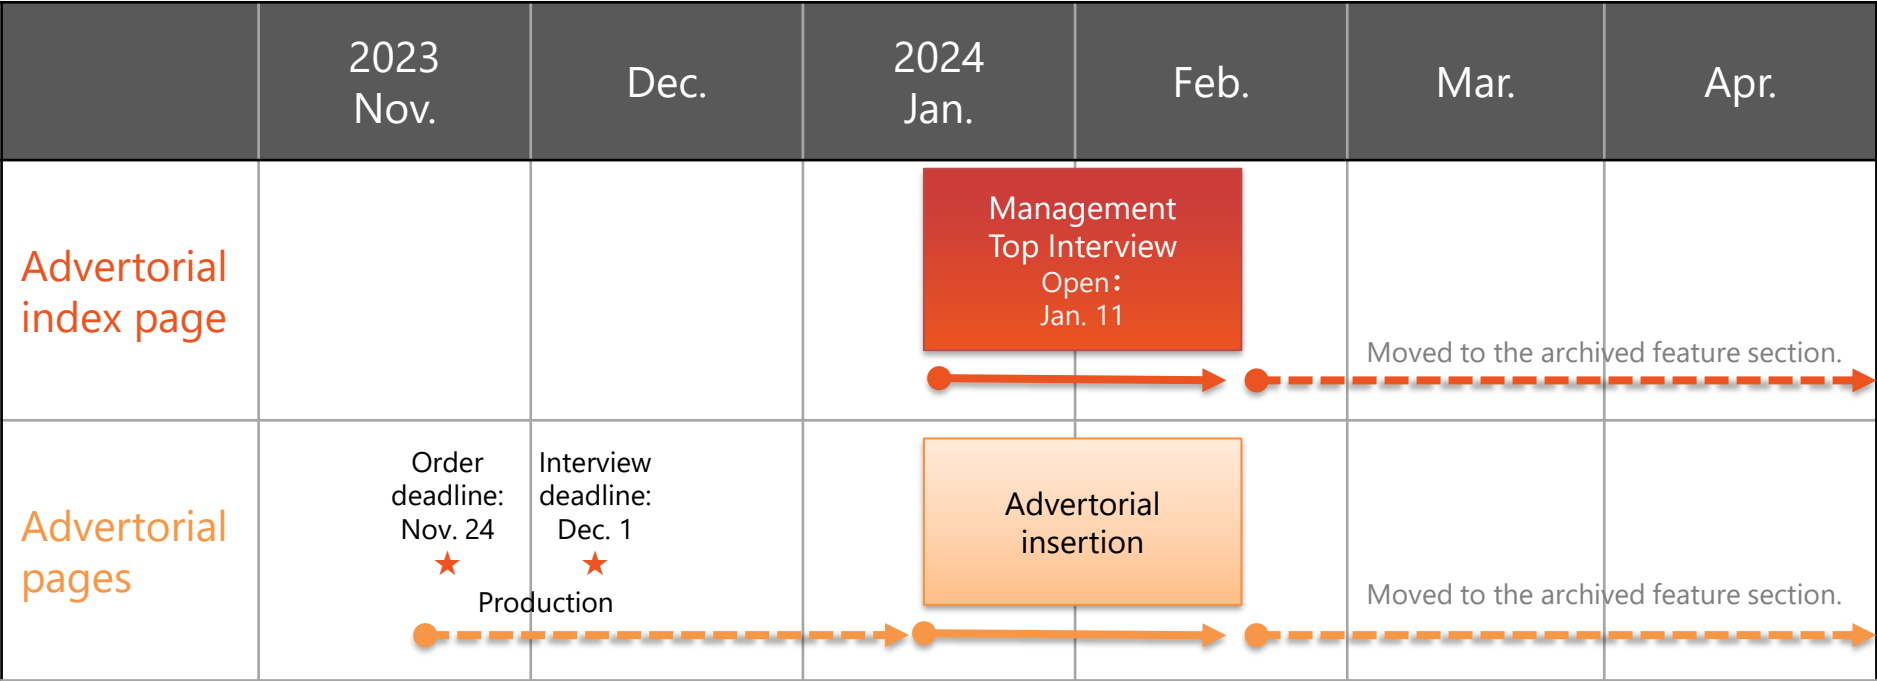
|  | 2023 Nov. | Dec. | 2024 Jan. | Feb. | Mar. | Apr. |
|---|---|---|---|---|---|---|
| Advertorial index page | | | Management Top Interview Open: Jan. 11 | | Moved to the archived feature section. | |
| Advertorial pages | Order deadline: Nov. 24 ★ | Interview deadline: Dec. 1 ★ Production | Advertorial insertion | | Moved to the archived feature section. | |